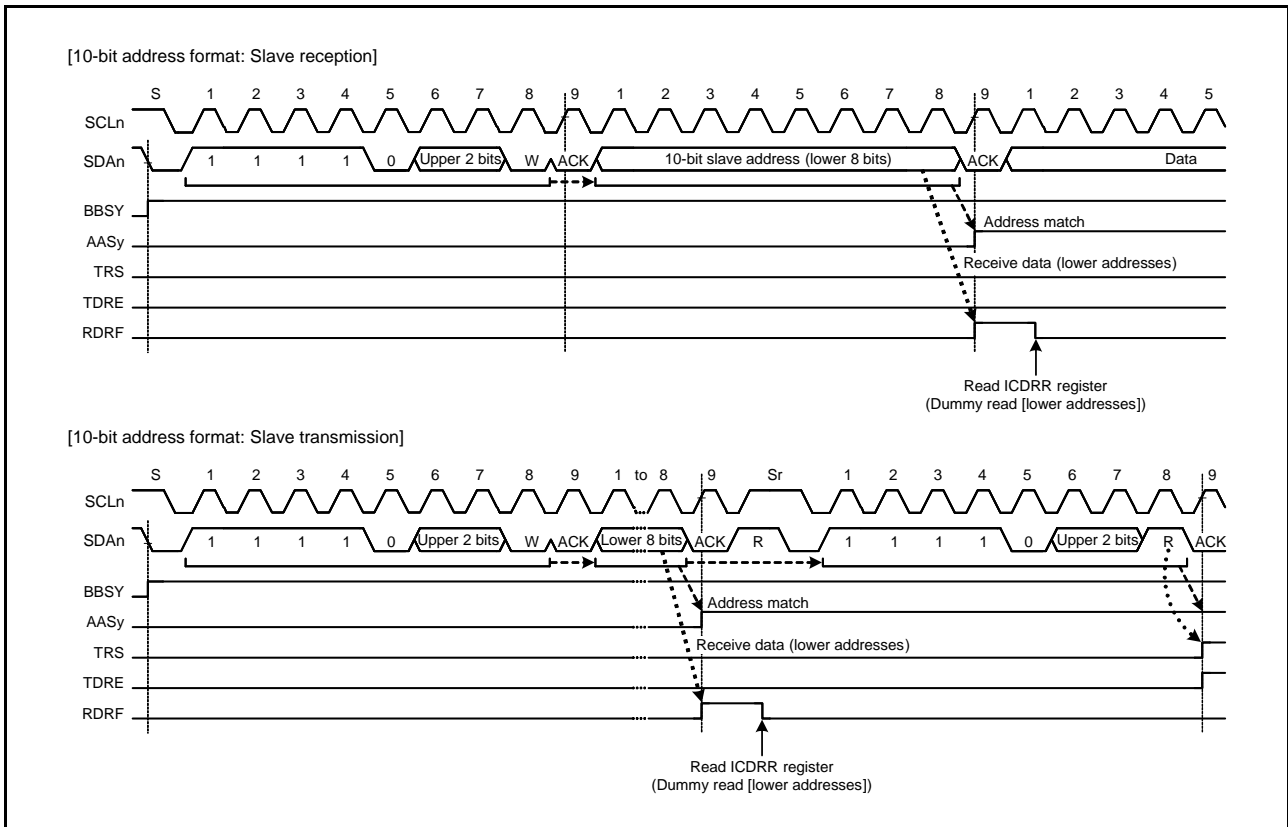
[10-bit address format: Slave reception]

S 1 2 3 4 5 6 7 8 9 1 2 3 4 5 6 7 8 9 1 2 3 4 5

SCLn

SDAn 1 1 1 1 0 Upper 2 bits W ACK 10-bit slave address (lower 8 bits) ACK Data

BBSY

AASy

TRS

TDRE

RDRF

Address match

Receive data (lower addresses)

Read ICDRR register
(Dummy read [lower addresses])

[10-bit address format: Slave transmission]

S 1 2 3 4 5 6 7 8 9 1 to 8 9 Sr 1 2 3 4 5 6 7 8 9

SCLn

SDAn 1 1 1 1 0 Upper 2 bits W ACK Lower 8 bits ACK R 1 1 1 1 0 Upper 2 bits R ACK

BBSY

AASy

TRS

TDRE

RDRF

Address match

Receive data (lower addresses)

Read ICDRR register
(Dummy read [lower addresses])